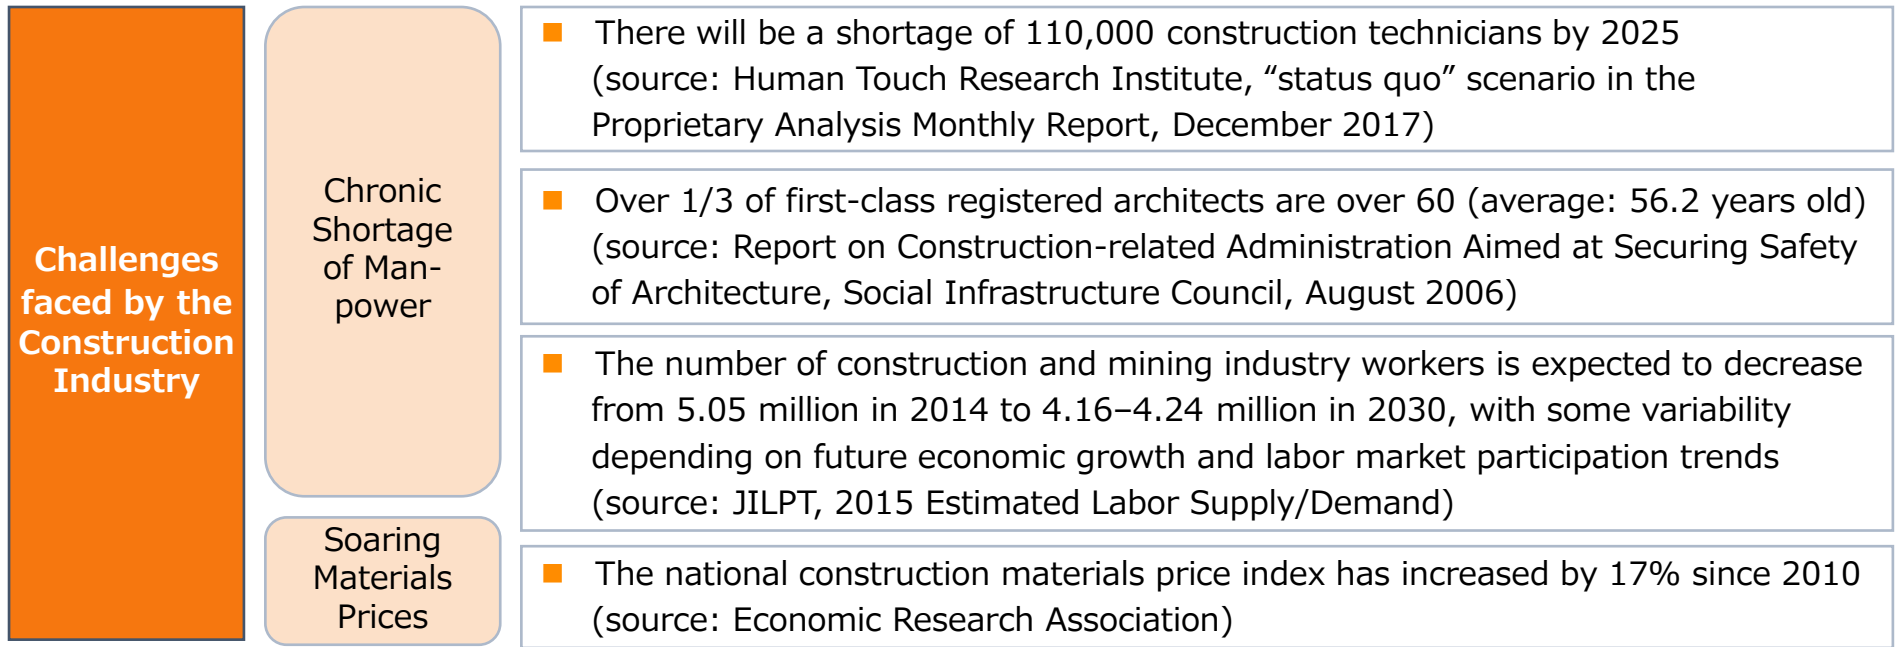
Challenges faced by the Construction Industry

Chronic Shortage of Manpower

Soaring Materials Prices

■ There will be a shortage of 110,000 construction technicians by 2025 (source: Human Touch Research Institute, “status quo” scenario in the Proprietary Analysis Monthly Report, December 2017)

■ Over 1/3 of first-class registered architects are over 60 (average: 56.2 years old) (source: Report on Construction-related Administration Aimed at Securing Safety of Architecture, Social Infrastructure Council, August 2006)

■ The number of construction and mining industry workers is expected to decrease from 5.05 million in 2014 to 4.16–4.24 million in 2030, with some variability depending on future economic growth and labor market participation trends (source: JILPT, 2015 Estimated Labor Supply/Demand)

■ The national construction materials price index has increased by 17% since 2010 (source: Economic Research Association)